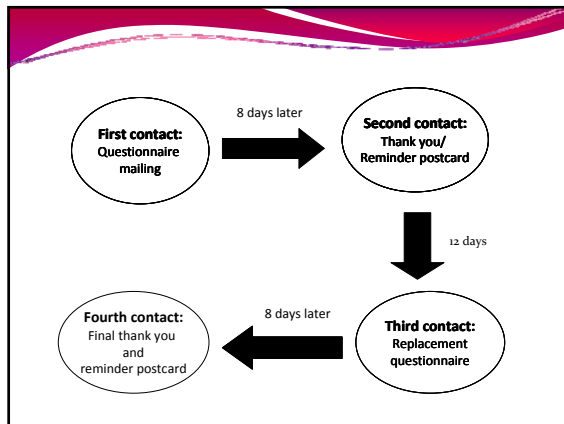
First contact: Questionnaire mailing

8 days later

Second contact: Thank you/ Reminder postcard

12 days

Third contact: Replacement questionnaire

8 days later

Fourth contact: Final thank you and reminder postcard